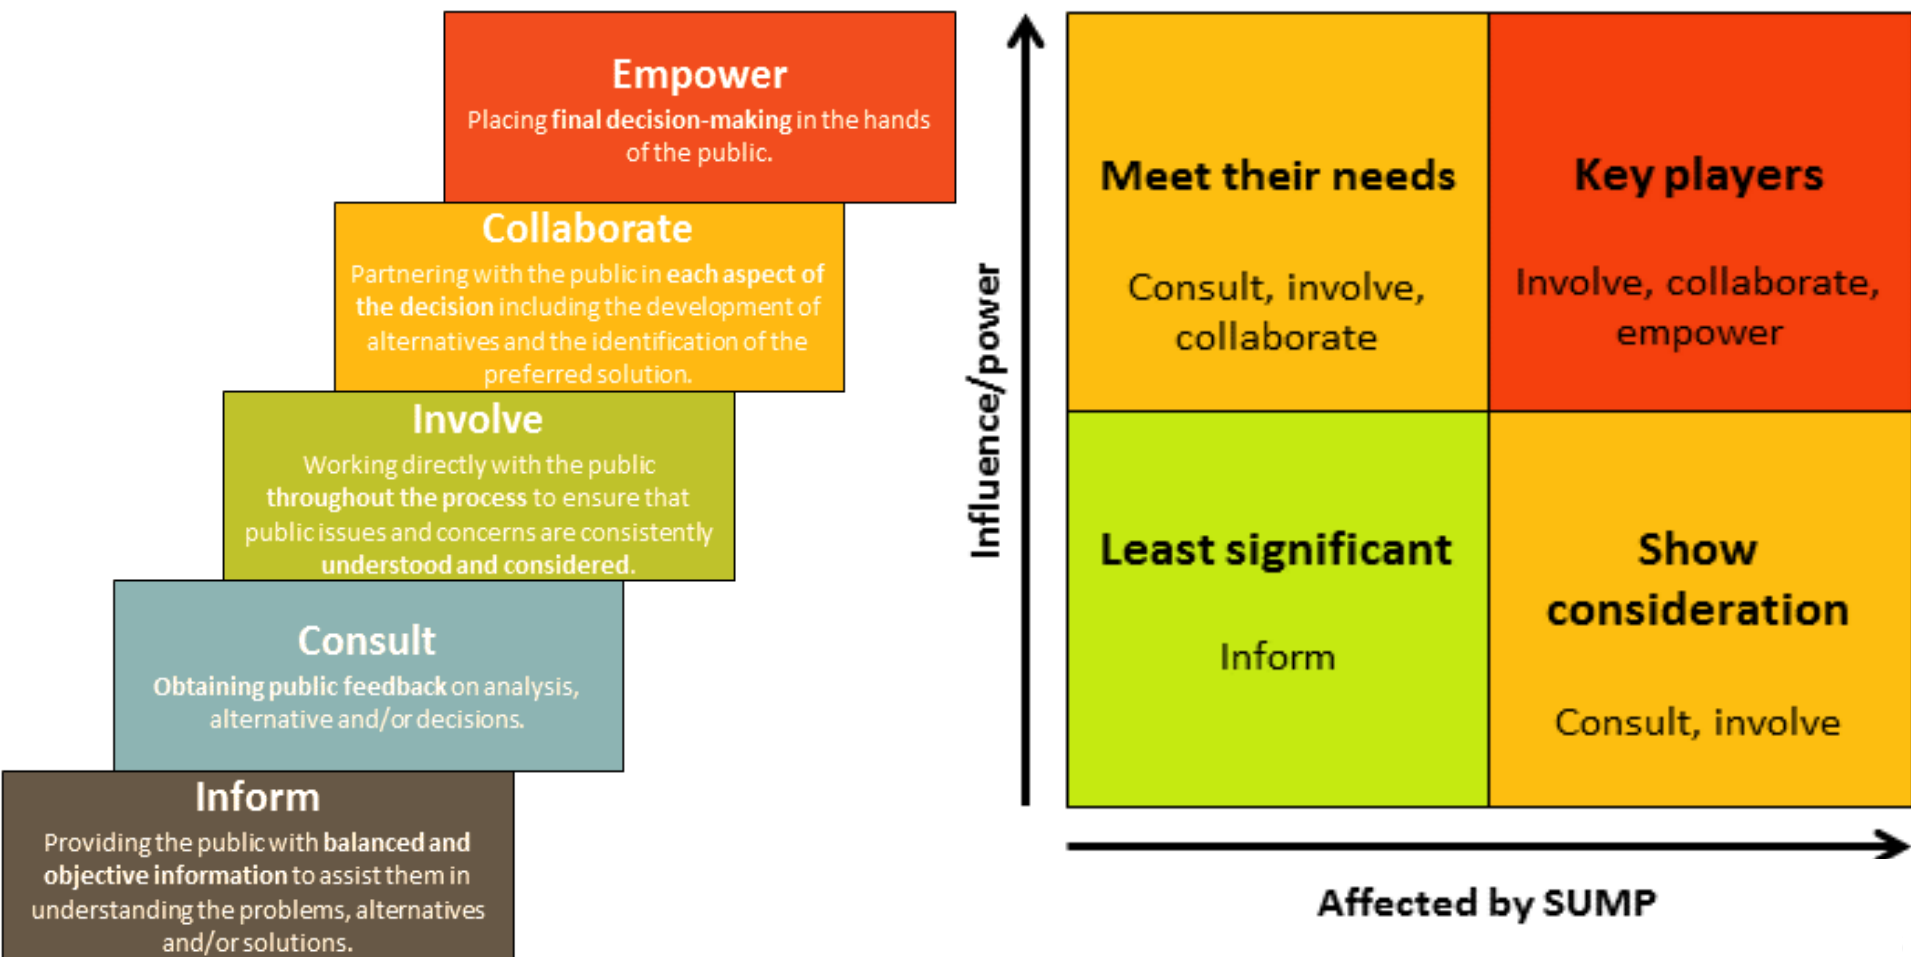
Empower
Placing final decision-making in the hands of the public.

Collaborate
Partnering with the public in each aspect of the decision including the development of alternatives and the identification of the preferred solution.

Involve
Working directly with the public throughout the process to ensure that public issues and concerns are consistently understood and considered.

Consult
Obtaining public feedback on analysis, alternative and/or decisions.

Inform
Providing the public with balanced and objective information to assist them in understanding the problems, alternatives and/or solutions.

Influence/power

| Meet their needs<br><br>Consult, involve, collaborate | Key players<br><br>Involve, collaborate, empower |
|---|---|
| Least significant<br><br>Inform | Show consideration<br><br>Consult, involve |

Affected by SUMP